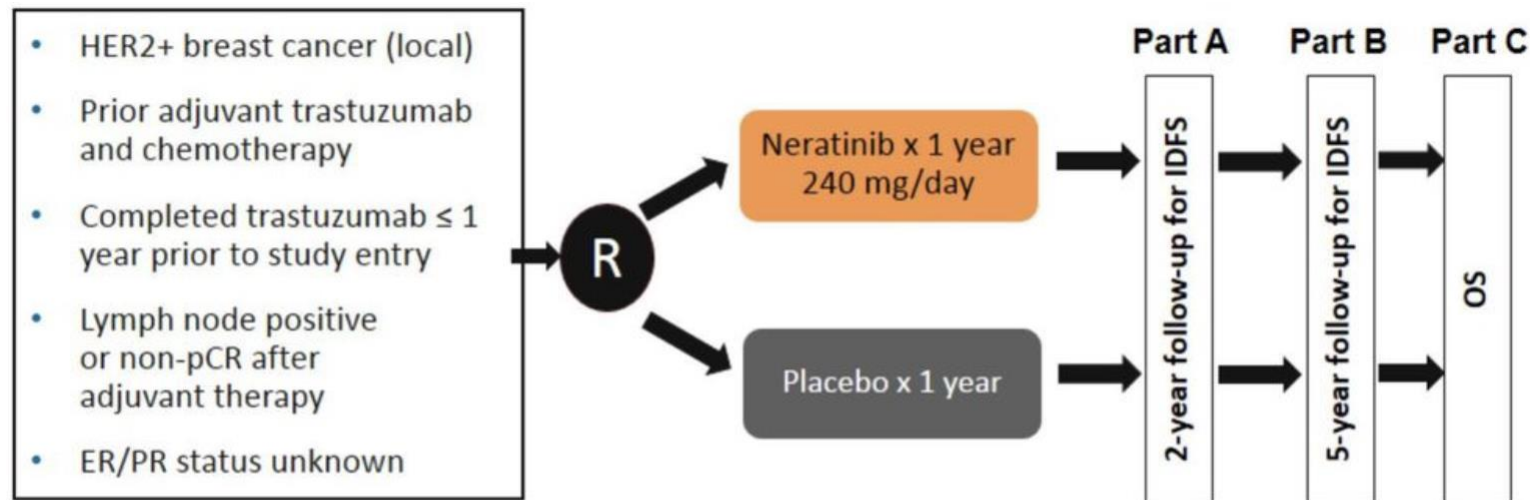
- HER2+ breast cancer (local)
- Prior adjuvant trastuzumab and chemotherapy
- Completed trastuzumab ≤ 1 year prior to study entry
- Lymph node positive or non-pCR after adjuvant therapy
- ER/PR status unknown

R

Neratinib x 1 year 240 mg/day

Placebo x 1 year

Part A

2-year follow-up for IDFS

Part B

5-year follow-up for IDFS

Part C

OS